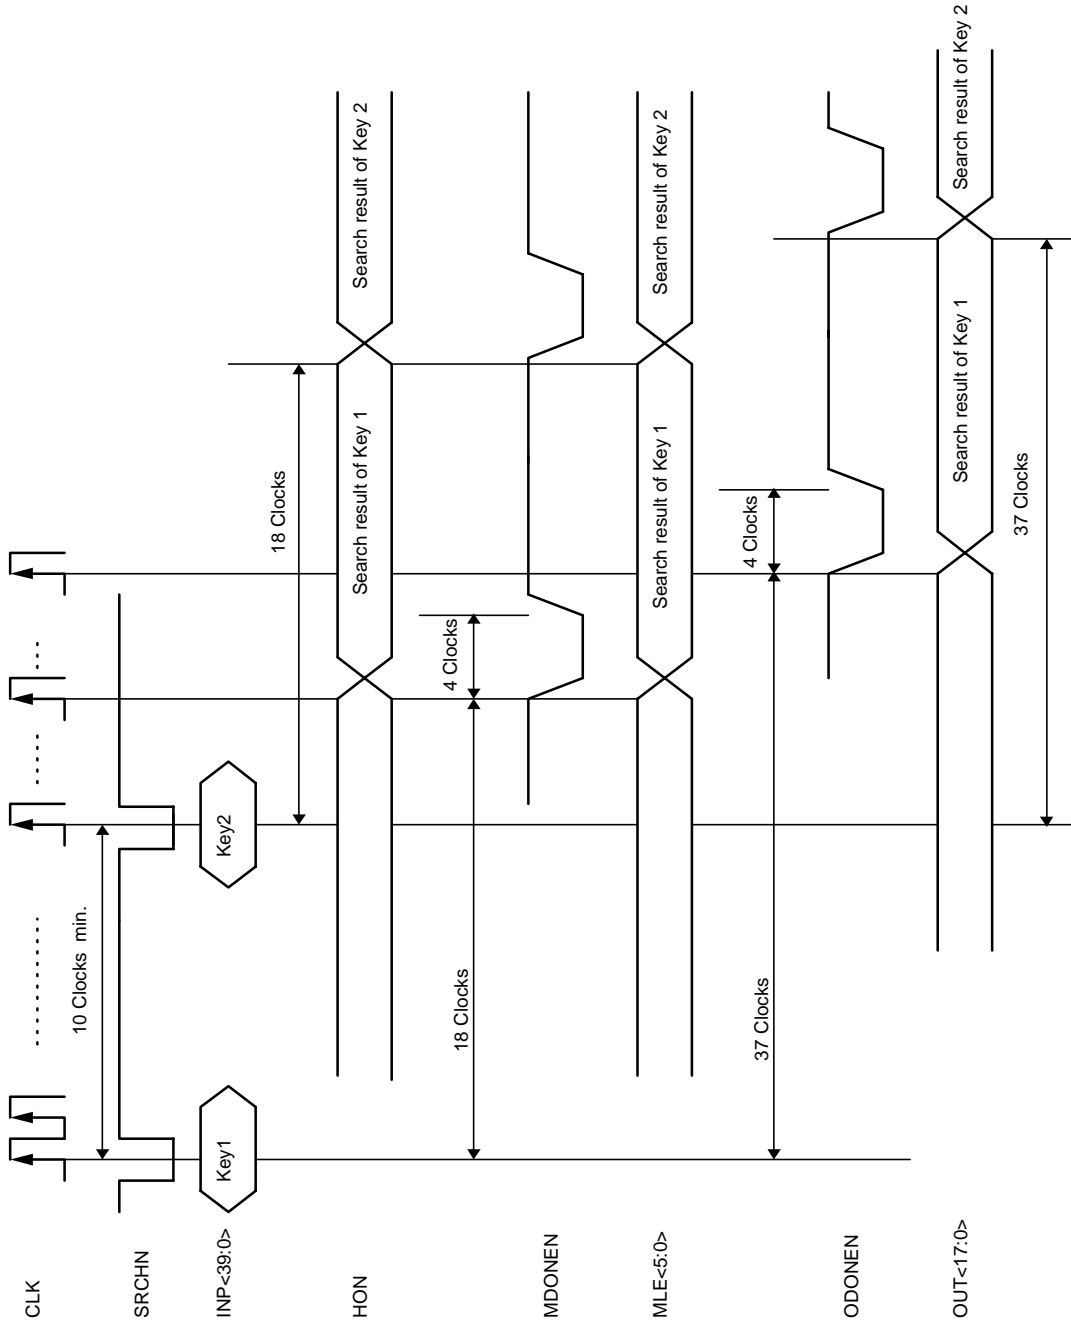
CLK
SRCHN
INP<39:0>
HON
MDONEN
MLE<5:0>
ODONEN
OUT<17:0>

Key1
Key2
10 Clocks min.
18 Clocks
37 Clocks
18 Clocks
4 Clocks
4 Clocks
37 Clocks
Search result of Key 1
Search result of Key 2
Search result of Key 1
Search result of Key 2
Search result of Key 1
Search result of Key 2